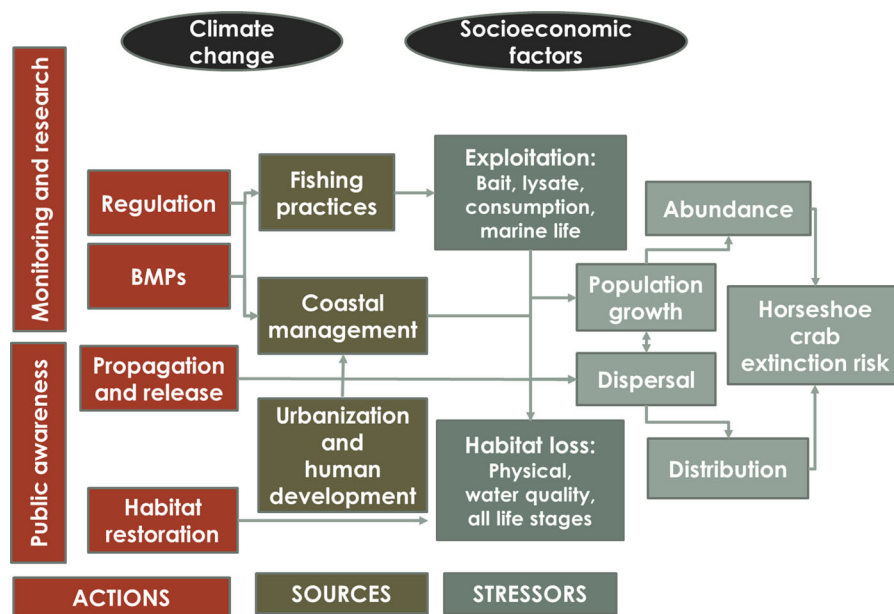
Climate change

Socioeconomic factors

Monitoring and research

Public awareness

Regulation

BMPs

Propagation and release

Habitat restoration

Fishing practices

Coastal management

Urbanization and human development

Exploitation: Bait, lysate, consumption, marine life

Habitat loss: Physical, water quality, all life stages

Abundance

Population growth

Dispersal

Distribution

Horseshoe crab extinction risk

ACTIONS

SOURCES

STRESSORS